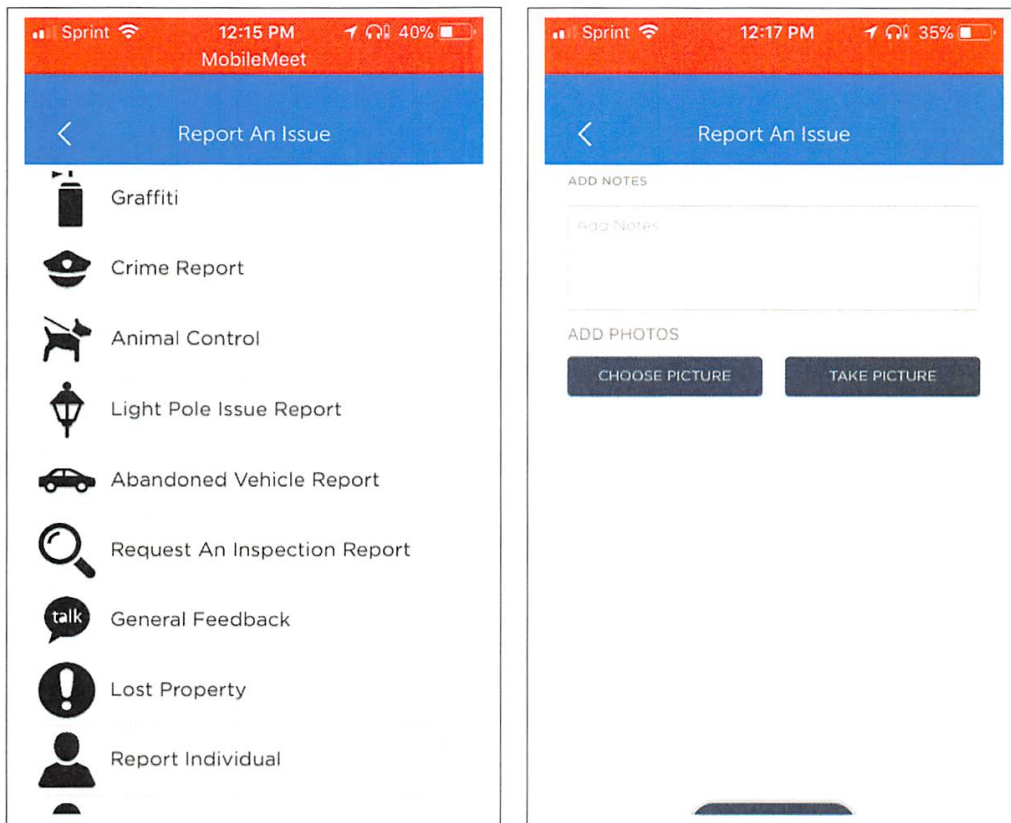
Sprint 12:15 PM 40%
MobileMeet

Report An Issue

Graffiti

Crime Report

Animal Control

Light Pole Issue Report

Abandoned Vehicle Report

Request An Inspection Report

talk General Feedback

Lost Property

Report Individual

Sprint 12:17 PM 35%

Report An Issue

ADD NOTES

Add Notes

ADD PHOTOS

CHOOSE PICTURE

TAKE PICTURE